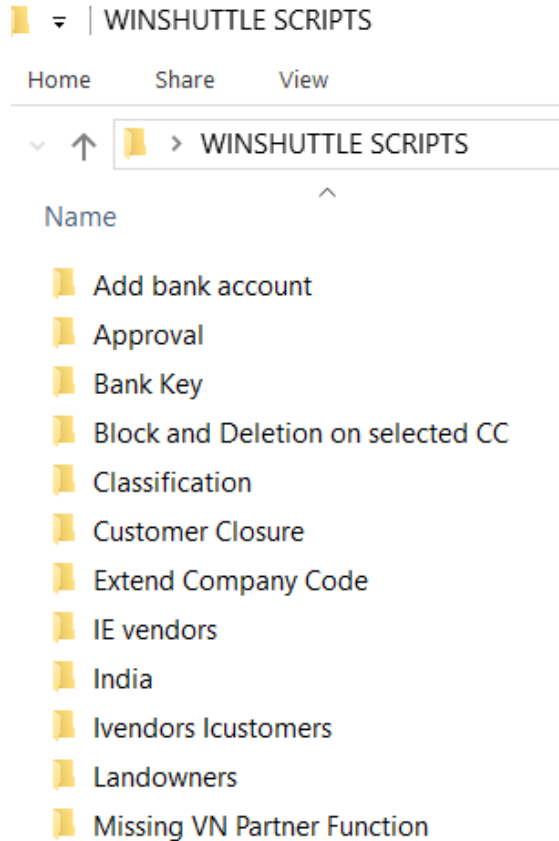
WINSHUTTLE SCRIPTS

Home Share View

> WINSHUTTLE SCRIPTS

Name

Add bank account
Approval
Bank Key
Block and Deletion on selected CC
Classification
Customer Closure
Extend Company Code
IE vendors
India
Ivendors Icustomers
Landowners
Missing VN Partner Function